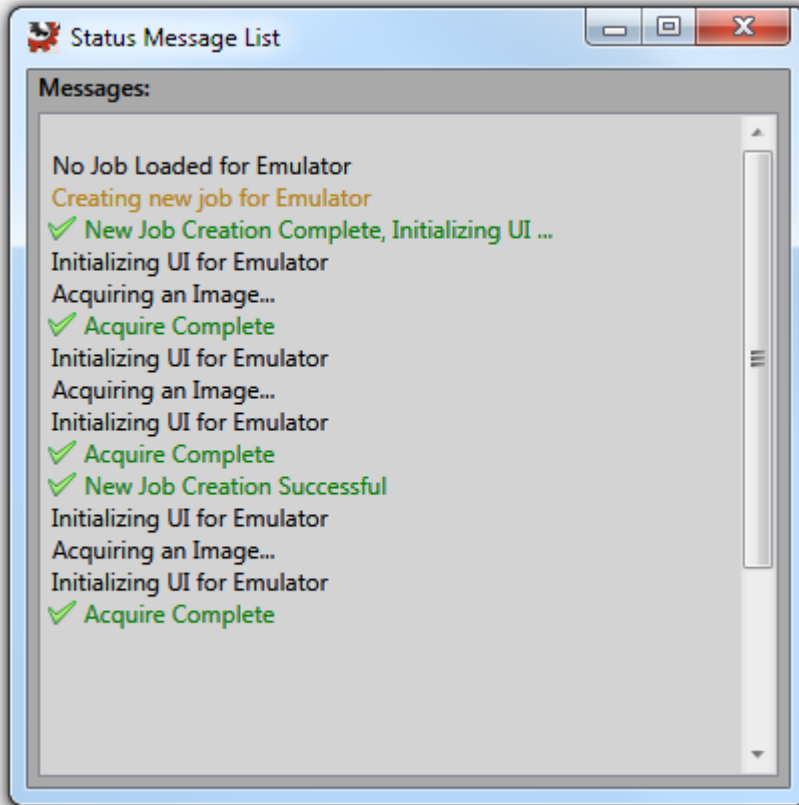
Status Message List

Messages:

No Job Loaded for Emulator
Creating new job for Emulator
New Job Creation Complete, Initializing UI ...
Initializing UI for Emulator
Acquiring an Image...
Acquire Complete
Initializing UI for Emulator
Acquiring an Image...
Initializing UI for Emulator
Acquire Complete
New Job Creation Successful
Initializing UI for Emulator
Acquiring an Image...
Initializing UI for Emulator
Acquire Complete